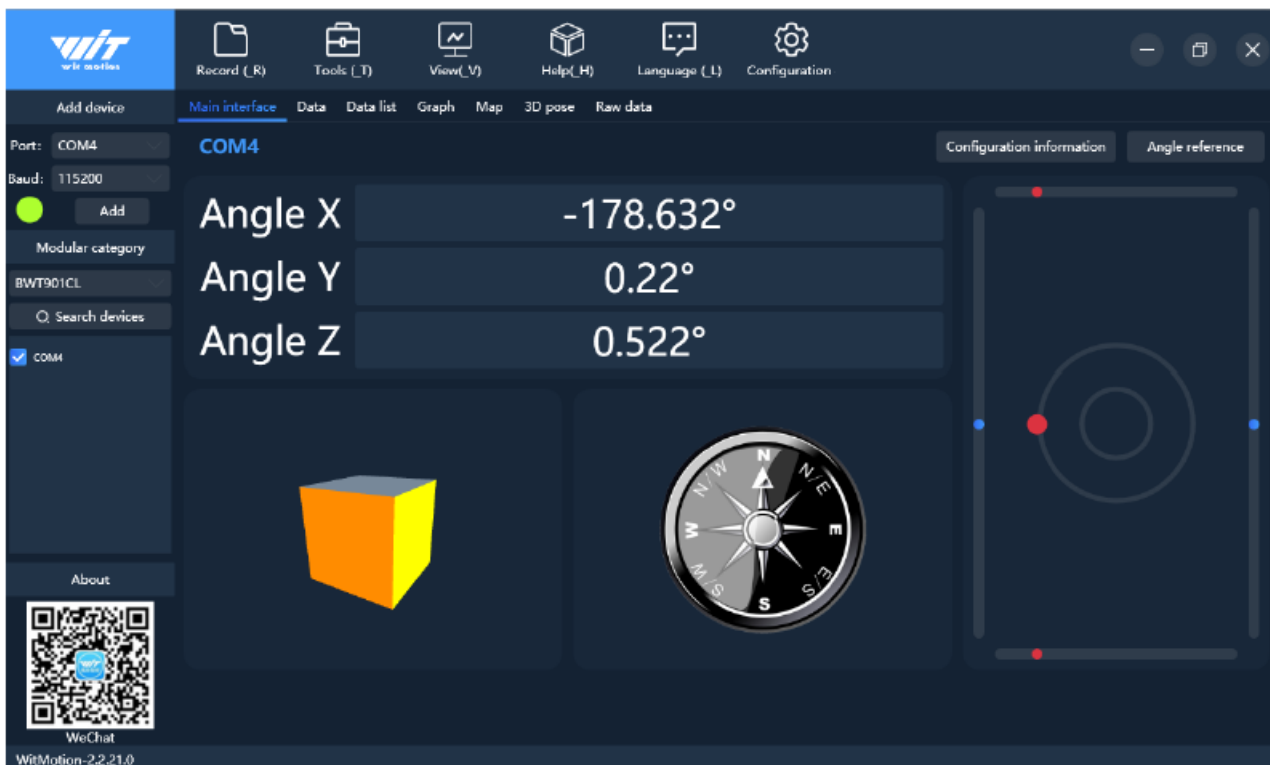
WIT
wit motion

Record (_R) Tools (_T) View(_V) Help(_H) Language (_L) Configuration

Add device

Port: COM4

Baud: 115200

Add

Modular category

BWT901CL

Search devices

COM4

About

WeChat

WitMotion-2.2.21.0

Main interface Data Data list Graph Map 3D pose Raw data

COM4

Configuration information Angle reference

Angle X -178.632°

Angle Y 0.22°

Angle Z 0.522°

N N/E E E/S S S/W W N/W